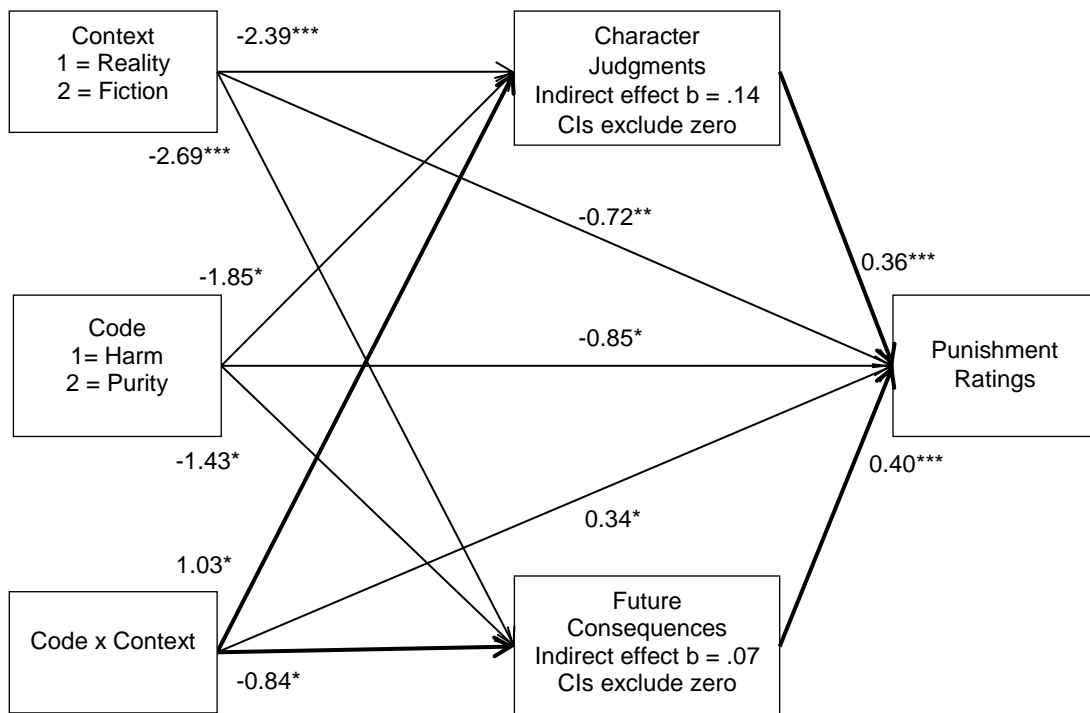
Context
1 = Reality
2 = Fiction

-2.39***

Character Judgments
Indirect effect b = .14
CIs exclude zero

-2.69***

-0.72**

0.36***

-1.85*

Code
1= Harm
2 = Purity

-0.85*

Punishment Ratings

-1.43*

0.40***

0.34*

1.03*

Code x Context

-0.84*

Future Consequences
Indirect effect b = .07
CIs exclude zero